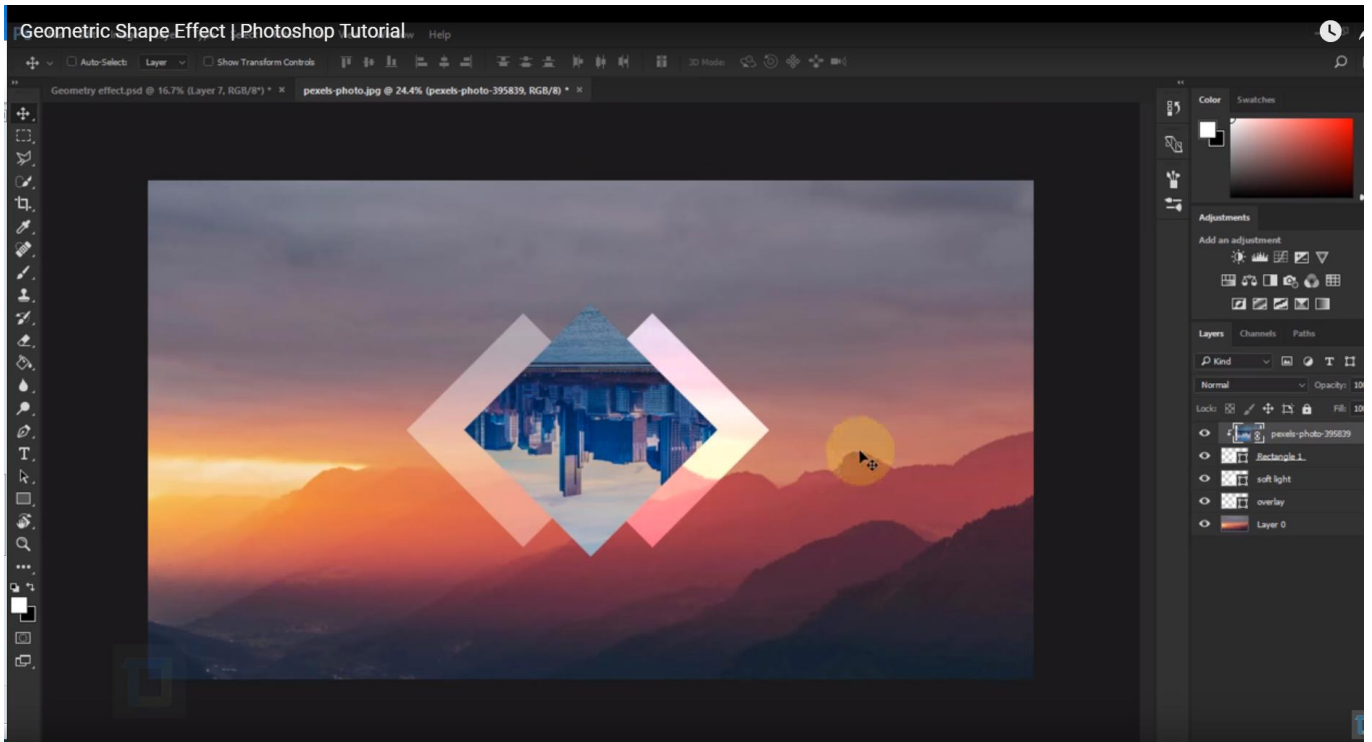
Geometric Shape Effect | Photoshop Tutorial

Help

Auto-Select: Layer Show Transform Controls 3D Mode:

Geometry effect.psd @ 16.7% (Layer 7, RGB/8*) * ×
pexels-photo.jpg @ 24.4% (pexels-photo-395839, RGB/8) * ×

Color Swatches

Adjustments
Add an adjustment

Layers Channels Paths
Kind
Normal Opacity: 10
Lock: Fill: 10
pexels-photo-395839
Rectangle 1
soft light
overlay
Layer 0